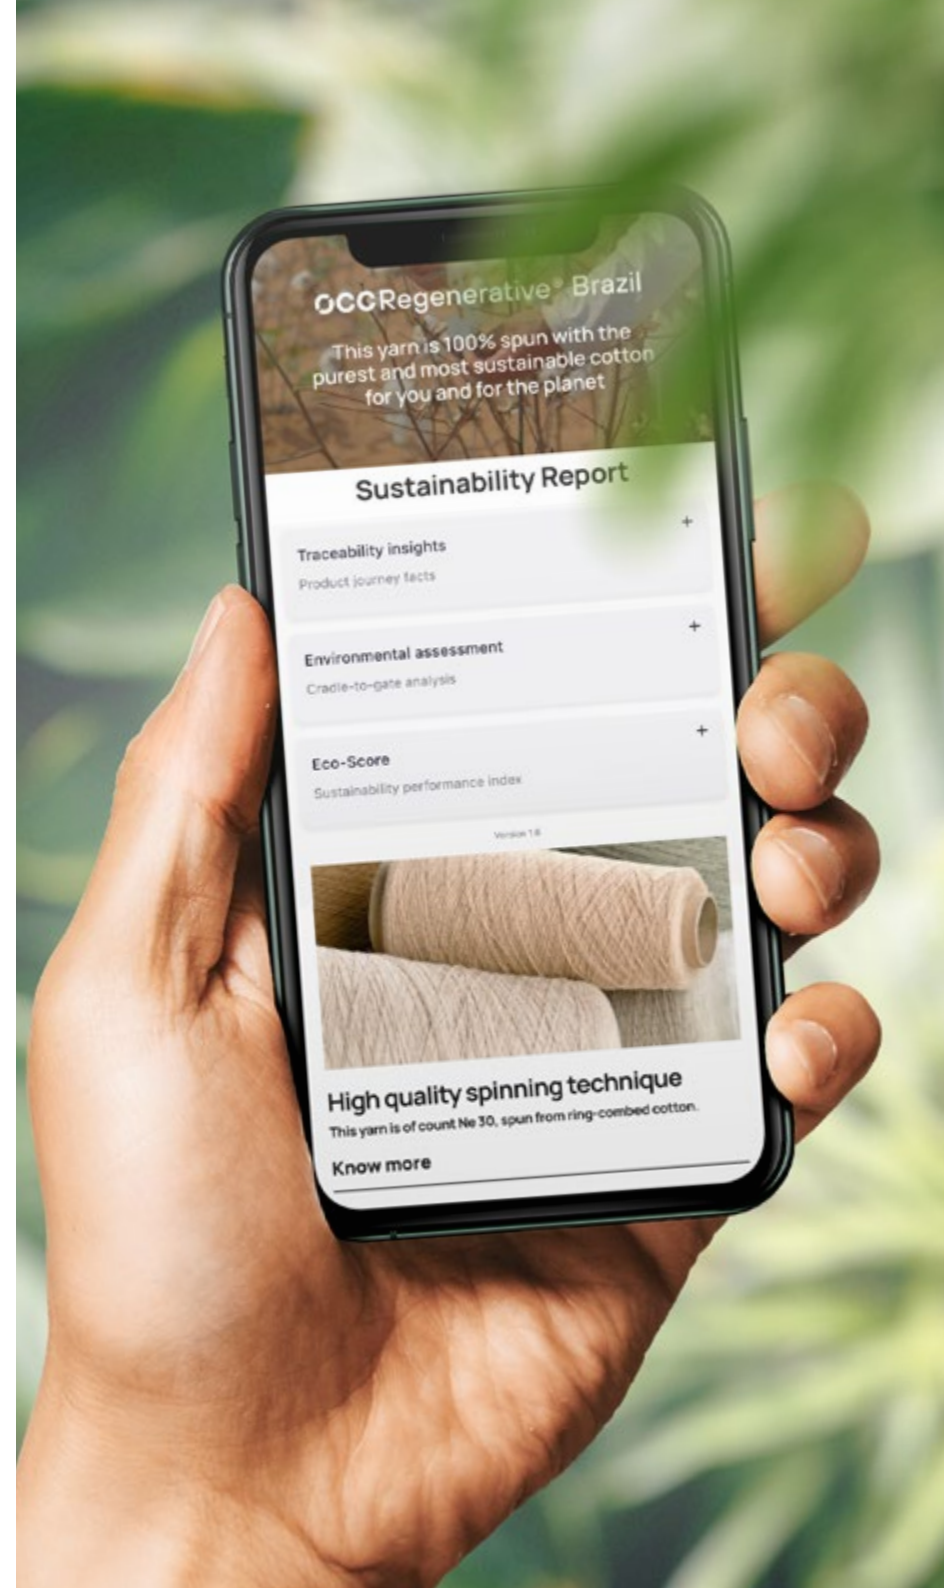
OCC Regenerative® Brazil

This yarn is 100% spun with the purest and most sustainable cotton for you and for the planet

Sustainability Report

Traceability insights
Product journey facts
+

Environmental assessment
Cradle-to-gate analysis
+

Eco-Score
Sustainability performance index
+

Version 1.0

High quality spinning technique
This yarn is of count Ne 30, spun from ring-combed cotton.

Know more